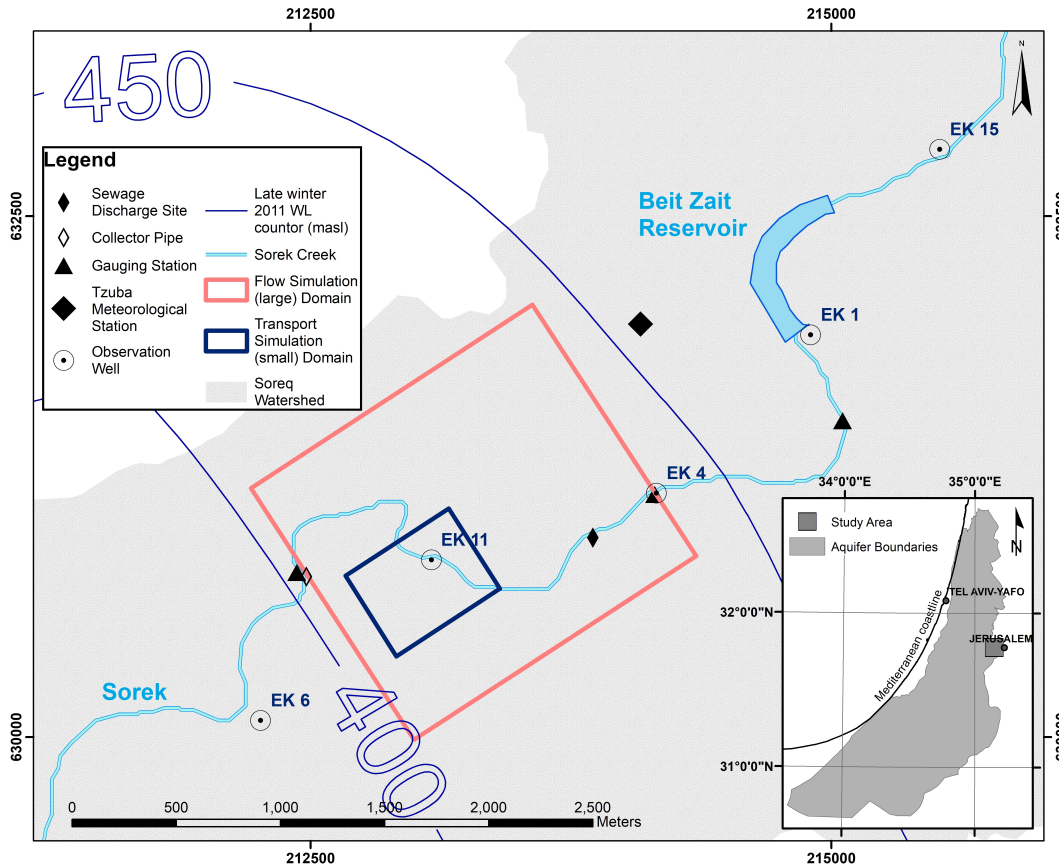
212500
215000
450
632500
630000
Legend
Sewage Discharge Site
Collector Pipe
Gauging Station
Tzuba Meteorological Station
Observation Well
Late winter 2011 WL countor (masl)
Sorek Creek
Flow Simulation (large) Domain
Transport Simulation (small) Domain
Soreq Watershed
EK 15
Beit Zait Reservoir
EK 1
EK 4
EK 11
Sorek
EK 6
400
0 500 1,000 1,500 2,000 2,500 Meters
212500
215000
34°0'0"E
35°0'0"E
Study Area
Aquifer Boundaries
TEL AVIV-YAFO
32°0'0"N
JERUSALEM
Mediterranean coastline
31°0'0"N
N
N